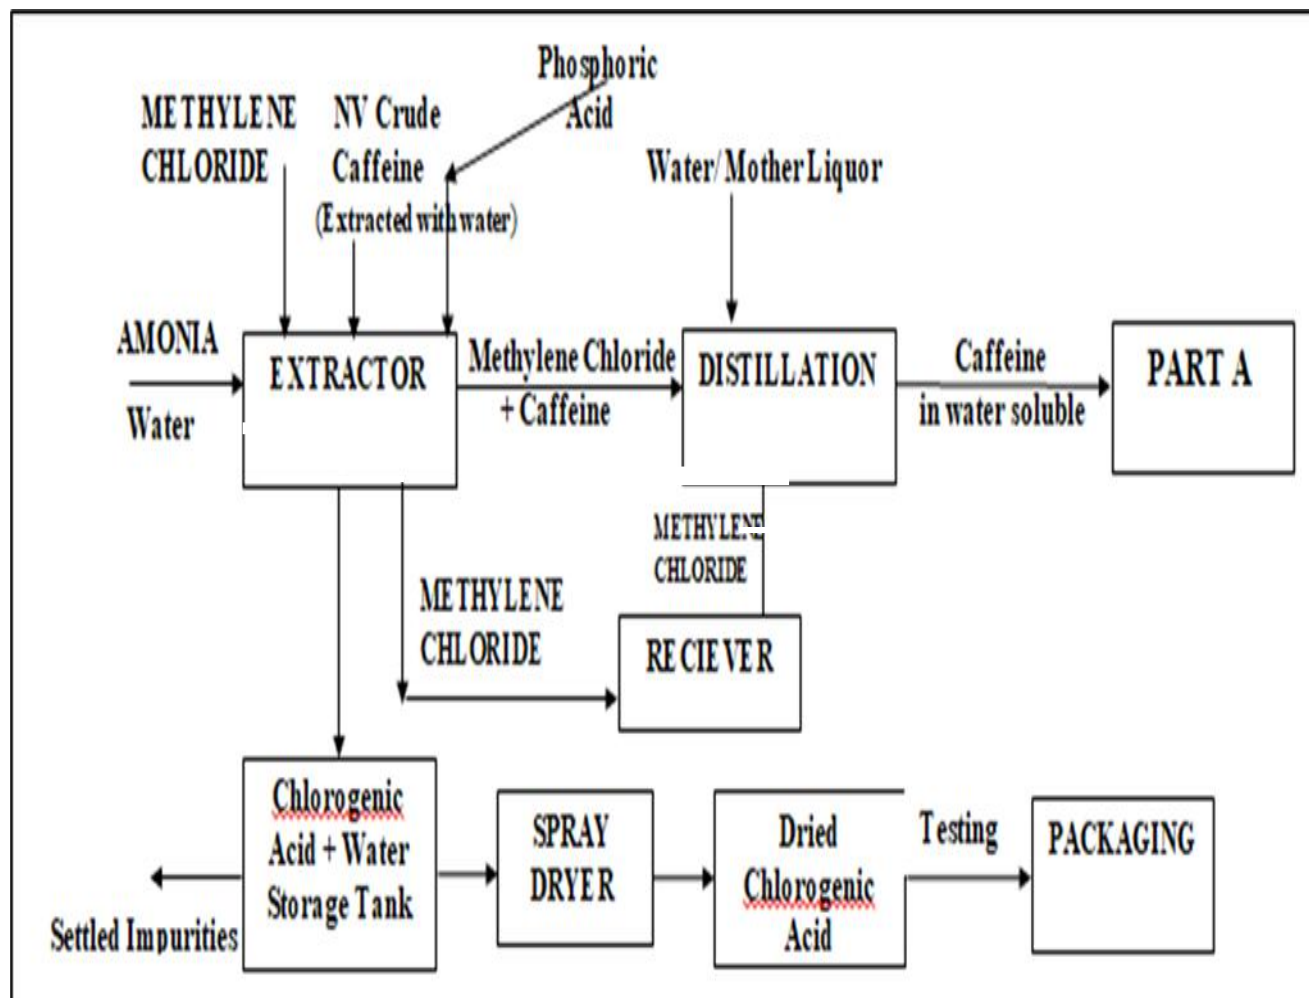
Phosphoric Acid

METHYLENE CHLORIDE

NV Crude Caffeine (Extracted with water)

Water/ Mother Liquor

AMONIA

Water

EXTRACTOR

Methylene Chloride + Caffeine

DISTILLATION

Caffeine in water soluble

PART A

METHYLENE CHLORIDE

METHYLENE CHLORIDE

RECIEVER

Chlorogenic Acid + Water Storage Tank

Settled Impurities

SPRAY DRYER

Dried Chlorogenic Acid

Testing

PACKAGING